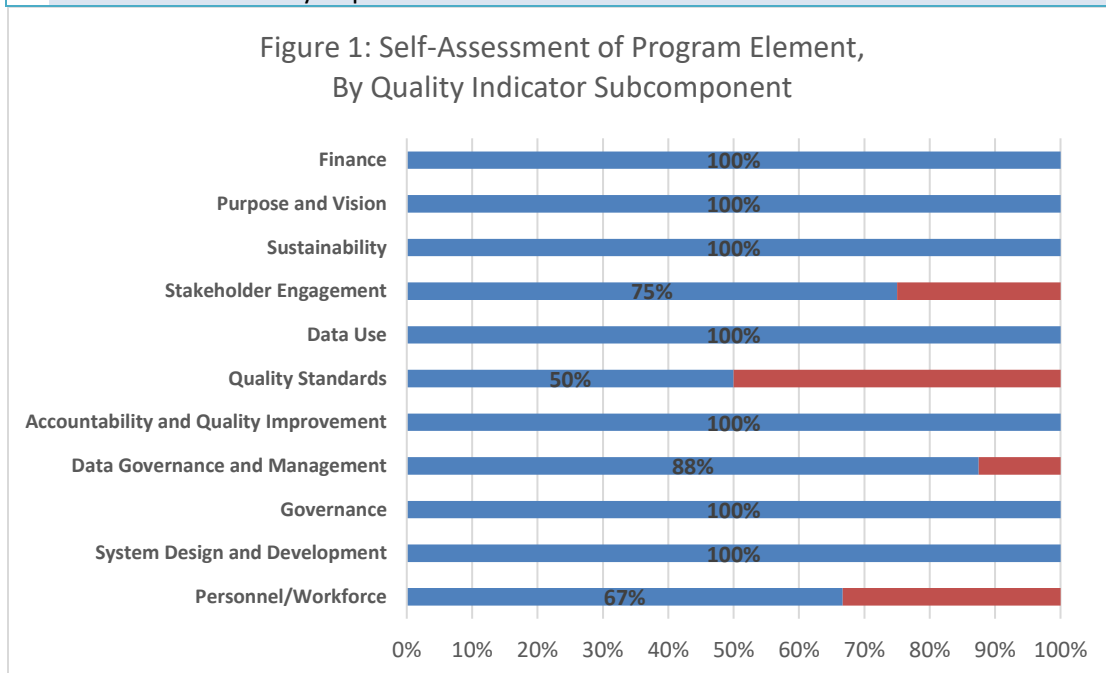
Figure 1: Self-Assessment of Program Element, By Quality Indicator Subcomponent

Finance 100%
Purpose and Vision 100%
Sustainability 100%
Stakeholder Engagement 75%
Data Use 100%
Quality Standards 50%
Accountability and Quality Improvement 100%
Data Governance and Management 88%
Governance 100%
System Design and Development 100%
Personnel/Workforce 67%

0% 10% 20% 30% 40% 50% 60% 70% 80% 90% 100%